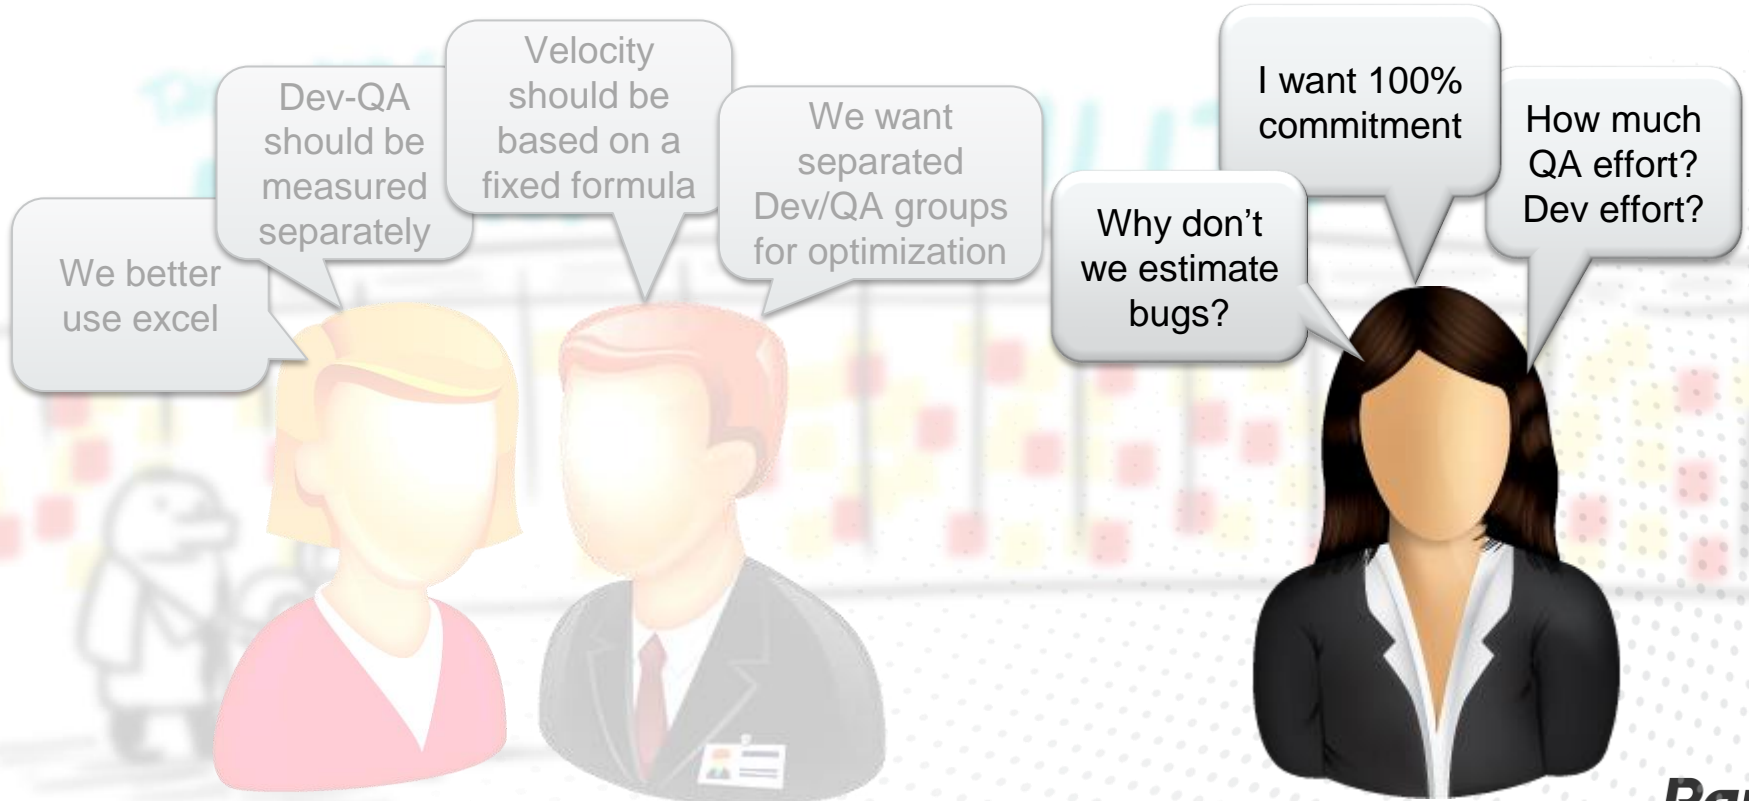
We better use excel

Dev-QA should be measured separately

Velocity should be based on a fixed formula

We want separated Dev/QA groups for optimization

Why don't we estimate bugs?

I want 100% commitment

How much QA effort? Dev effort?

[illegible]